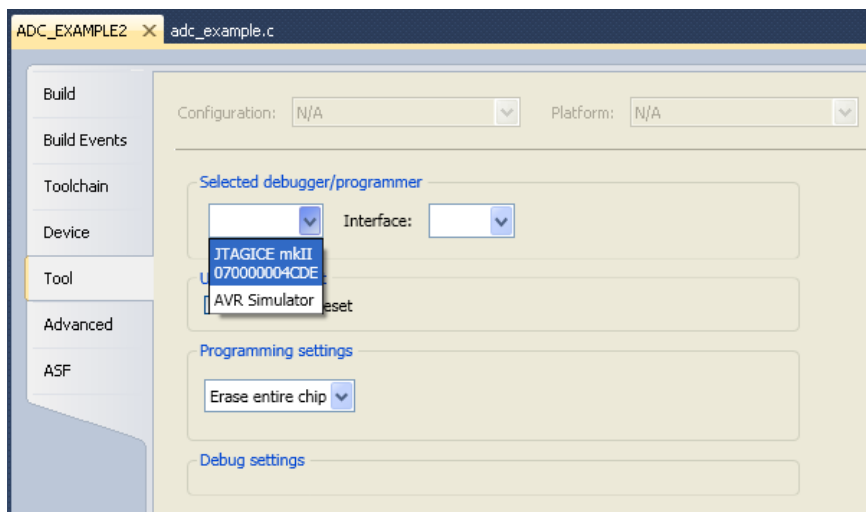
ADC_EXAMPLE2 ✕ adc_example.c

Build
Build Events
Toolchain
Device
Tool
Advanced
ASF

Configuration: N/A
Platform: N/A

Selected debugger/programmer
Interface:
JTAGICE mkII 070000004CDE
AVR Simulator
U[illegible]
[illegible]eset

Programming settings
Erase entire chip

Debug settings